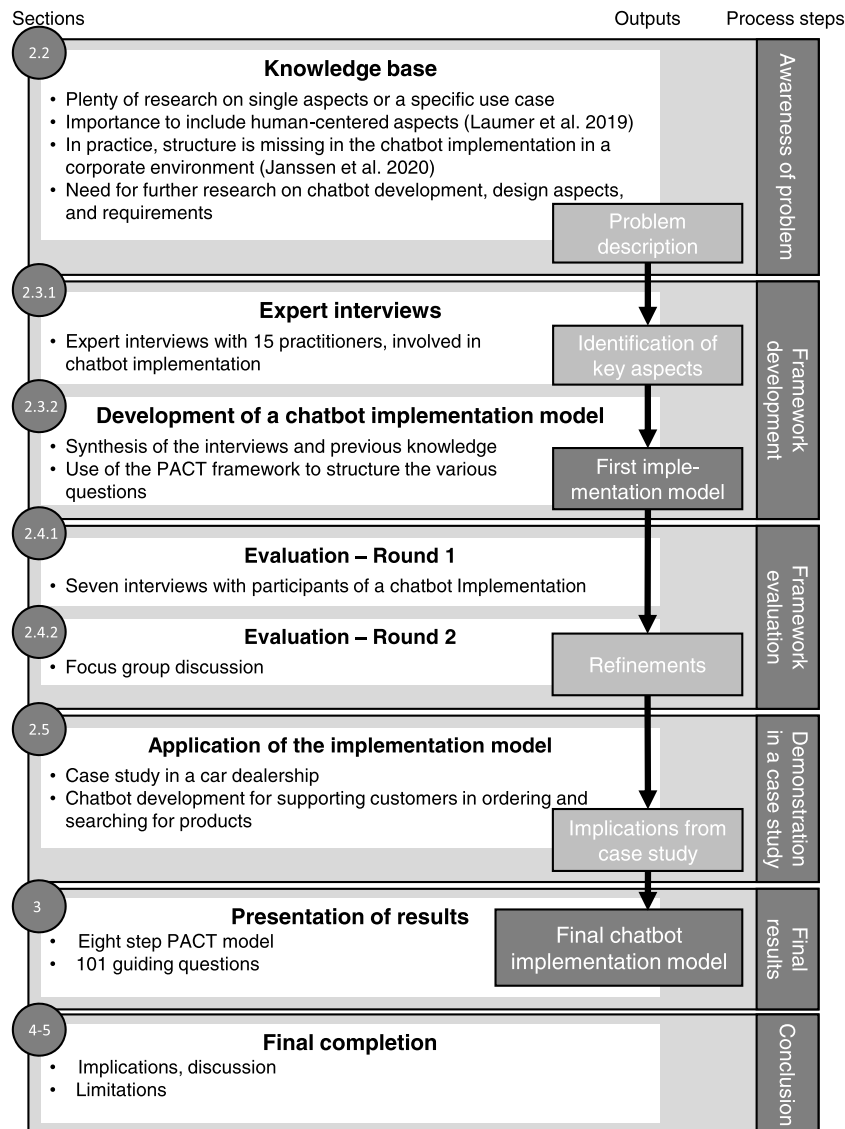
Sections

Outputs

Process steps

2.2

Knowledge base

• Plenty of research on single aspects or a specific use case
• Importance to include human-centered aspects (Laumer et al. 2019)
• In practice, structure is missing in the chatbot implementation in a corporate environment (Janssen et al. 2020)
• Need for further research on chatbot development, design aspects, and requirements

Problem description

Awareness of problem

2.3.1

Expert interviews

• Expert interviews with 15 practitioners, involved in chatbot implementation

Identification of key aspects

2.3.2

Development of a chatbot implementation model

• Synthesis of the interviews and previous knowledge
• Use of the PACT framework to structure the various questions

First implementation model

Framework development

2.4.1

Evaluation – Round 1

• Seven interviews with participants of a chatbot Implementation

2.4.2

Evaluation – Round 2

• Focus group discussion

Refinements

Framework evaluation

2.5

Application of the implementation model

• Case study in a car dealership
• Chatbot development for supporting customers in ordering and searching for products

Implications from case study

Demonstration in a case study

3

Presentation of results

• Eight step PACT model
• 101 guiding questions

Final chatbot implementation model

Final results

4-5

Final completion

• Implications, discussion
• Limitations

Conclusion